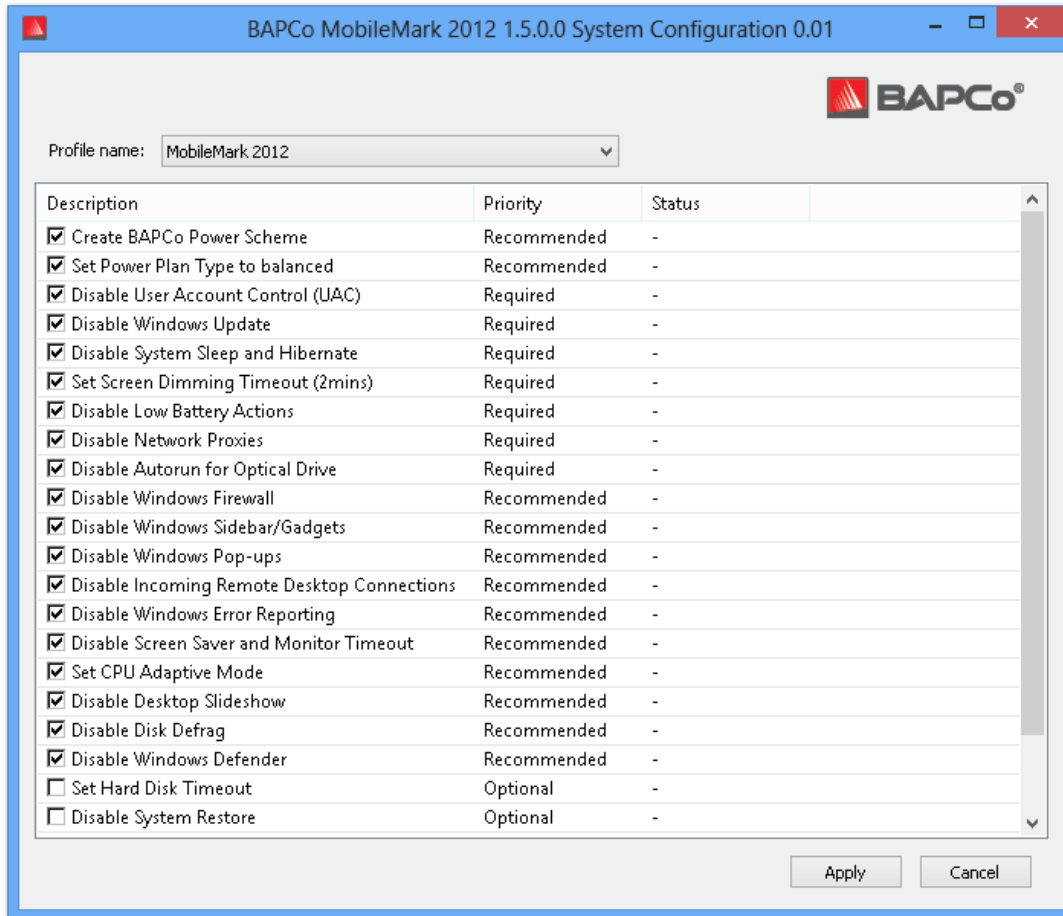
BAPCo MobileMark 2012 1.5.0.0 System Configuration 0.01

BAPCo®

Profile name: MobileMark 2012

| Description | Priority | Status |
|---|---|---|
| ☑ Create BAPCo Power Scheme | Recommended | - |
| ☑ Set Power Plan Type to balanced | Recommended | - |
| ☑ Disable User Account Control (UAC) | Required | - |
| ☑ Disable Windows Update | Required | - |
| ☑ Disable System Sleep and Hibernate | Required | - |
| ☑ Set Screen Dimming Timeout (2mins) | Required | - |
| ☑ Disable Low Battery Actions | Required | - |
| ☑ Disable Network Proxies | Required | - |
| ☑ Disable Autorun for Optical Drive | Required | - |
| ☑ Disable Windows Firewall | Recommended | - |
| ☑ Disable Windows Sidebar/Gadgets | Recommended | - |
| ☑ Disable Windows Pop-ups | Recommended | - |
| ☑ Disable Incoming Remote Desktop Connections | Recommended | - |
| ☑ Disable Windows Error Reporting | Recommended | - |
| ☑ Disable Screen Saver and Monitor Timeout | Recommended | - |
| ☑ Set CPU Adaptive Mode | Recommended | - |
| ☑ Disable Desktop Slideshow | Recommended | - |
| ☑ Disable Disk Defrag | Recommended | - |
| ☑ Disable Windows Defender | Recommended | - |
| ☐ Set Hard Disk Timeout | Optional | - |
| ☐ Disable System Restore | Optional | - |

Apply Cancel